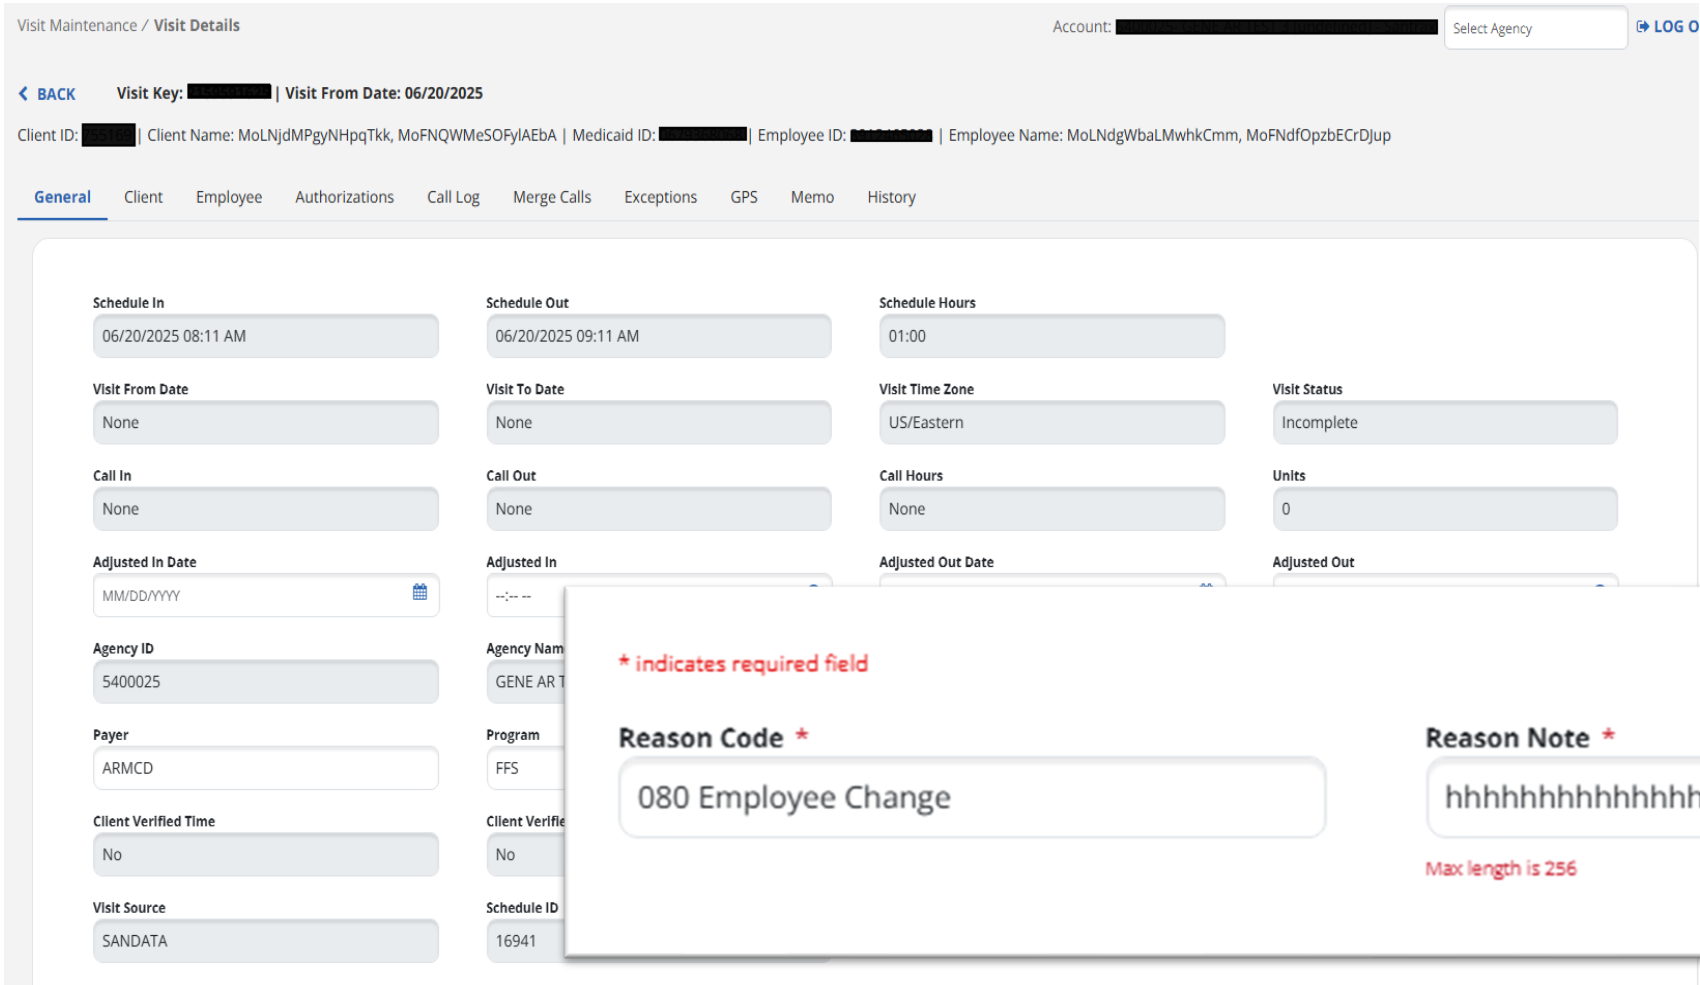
Visit Maintenance / Visit Details

Account: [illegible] Select Agency LOG O

< BACK Visit Key: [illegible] | Visit From Date: 06/20/2025

Client ID: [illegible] | Client Name: MoLNjdMPgyNHpqTkk, MoFNQWMeSOFyIAEbA | Medicaid ID: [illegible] | Employee ID: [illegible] | Employee Name: MoLNdgWbaLMwhkCmm, MoFNdfOpzbECrDJup

General Client Employee Authorizations Call Log Merge Calls Exceptions GPS Memo History

Schedule In
06/20/2025 08:11 AM
Schedule Out
06/20/2025 09:11 AM
Schedule Hours
01:00

Visit From Date
None
Visit To Date
None
Visit Time Zone
US/Eastern
Visit Status
Incomplete

Call In
None
Call Out
None
Call Hours
None
Units
0

Adjusted In Date
MM/DD/YYYY
Adjusted In
--:-- --
Adjusted Out Date
Adjusted Out

Agency ID
5400025
Agency Nam
GENE AR T

Payer
ARMCD
Program
FFS

Client Verified Time
No
Client Verifie
No

Visit Source
SANDATA
Schedule ID
16941

* indicates required field

Reason Code *
080 Employee Change

Reason Note *
hhhhhhhhhhhhh

Max length is 256